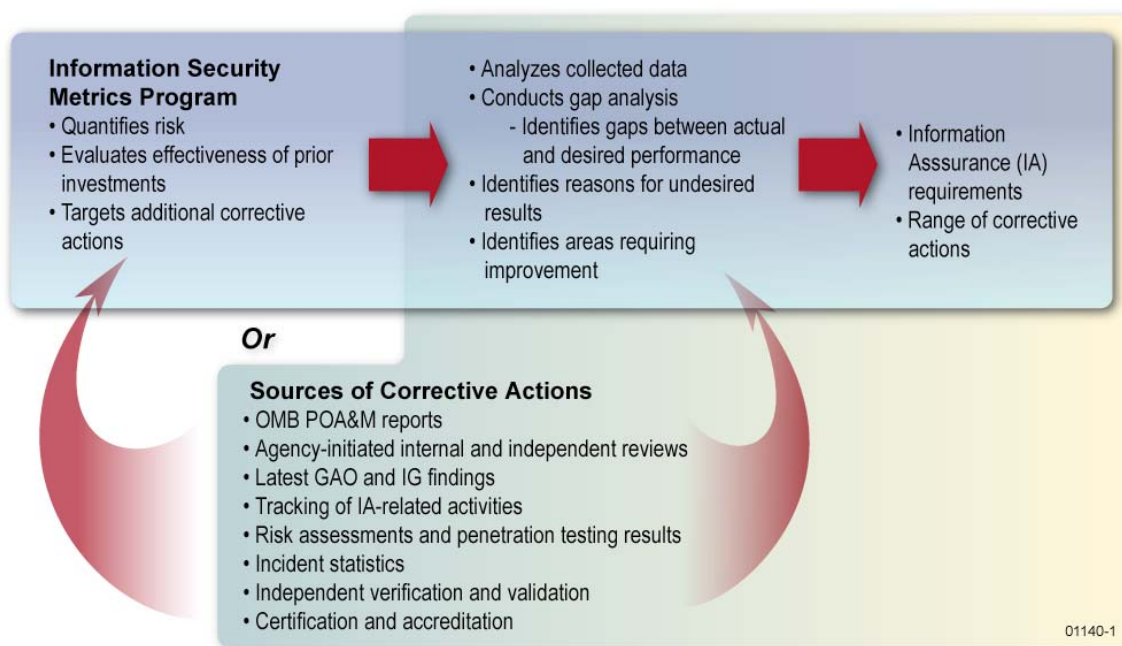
**Information Security Metrics Program**
• Quantifies risk
• Evaluates effectiveness of prior investments
• Targets additional corrective actions

• Analyzes collected data
• Conducts gap analysis
- Identifies gaps between actual and desired performance
• Identifies reasons for undesired results
• Identifies areas requiring improvement

• Information Asssurance (IA) requirements
• Range of corrective actions

Or

**Sources of Corrective Actions**
• OMB POA&M reports
• Agency-initiated internal and independent reviews
• Latest GAO and IG findings
• Tracking of IA-related activities
• Risk assessments and penetration testing results
• Incident statistics
• Independent verification and validation
• Certification and accreditation

01140-1